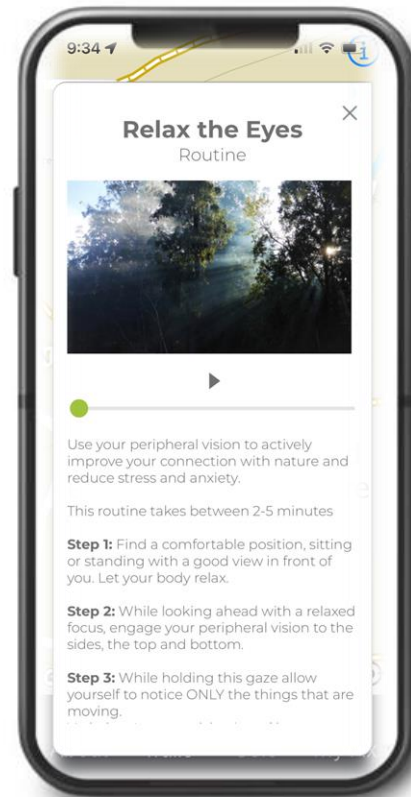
9:34

Relax the Eyes
Routine

Use your peripheral vision to actively improve your connection with nature and reduce stress and anxiety.

This routine takes between 2-5 minutes

**Step 1:** Find a comfortable position, sitting or standing with a good view in front of you. Let your body relax.

**Step 2:** While looking ahead with a relaxed focus, engage your peripheral vision to the sides, the top and bottom.

**Step 3:** While holding this gaze allow yourself to notice ONLY the things that are moving.

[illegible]